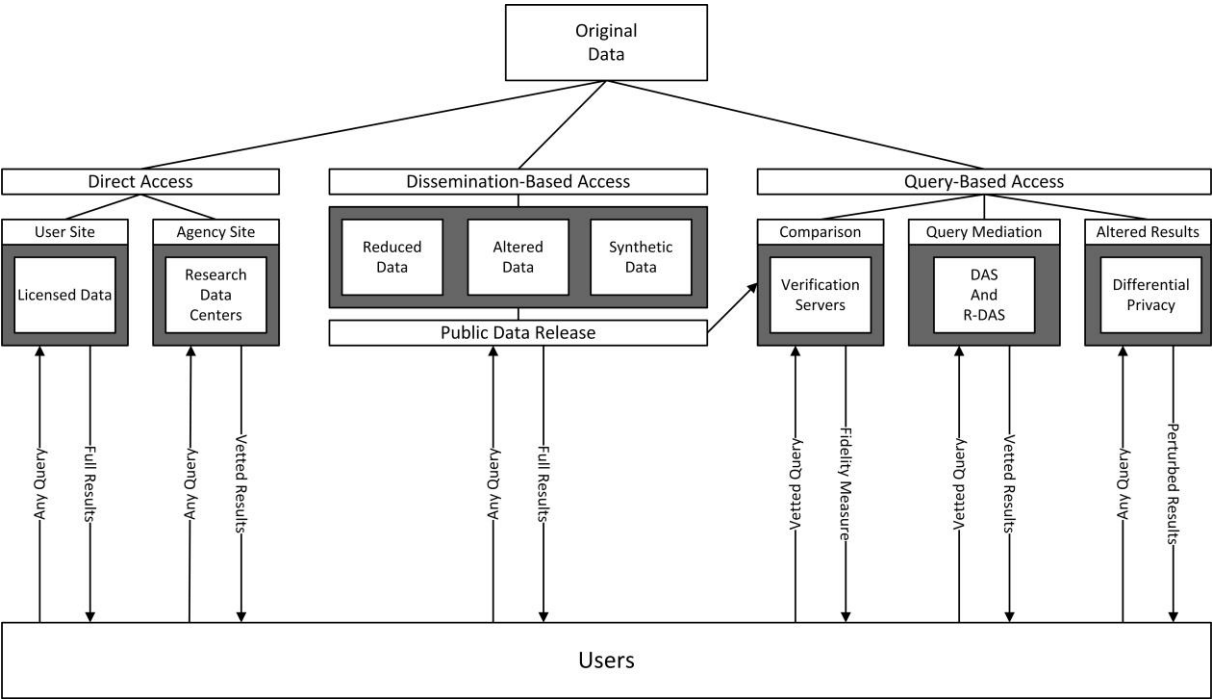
Original Data

Direct Access

User Site

Licensed Data

Agency Site

Research Data Centers

Dissemination-Based Access

Reduced Data

Altered Data

Synthetic Data

Public Data Release

Query-Based Access

Comparison

Verification Servers

Query Mediation

DAS And R-DAS

Altered Results

Differential Privacy

Any Query

Full Results

Any Query

Vetted Results

Any Query

Full Results

Vetted Query

Fidelity Measure

Vetted Query

Vetted Results

Any Query

Perturbed Results

Users